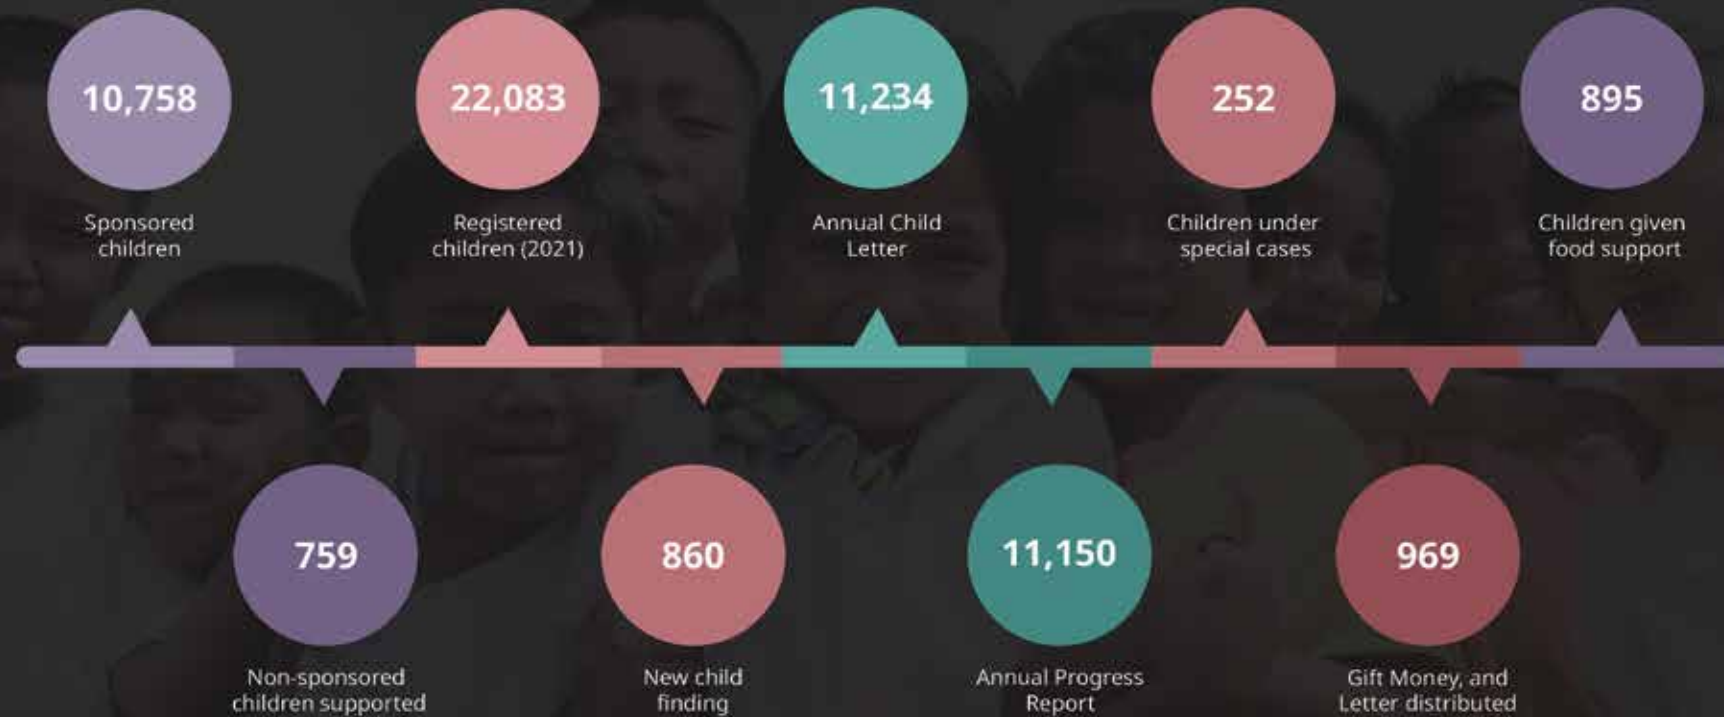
10,758
Sponsored children

759
Non-sponsored children supported

22,083
Registered children (2021)

860
New child finding

11,234
Annual Child Letter

11,150
Annual Progress Report

252
Children under special cases

969
Gift Money, and Letter distributed

895
Children given food support